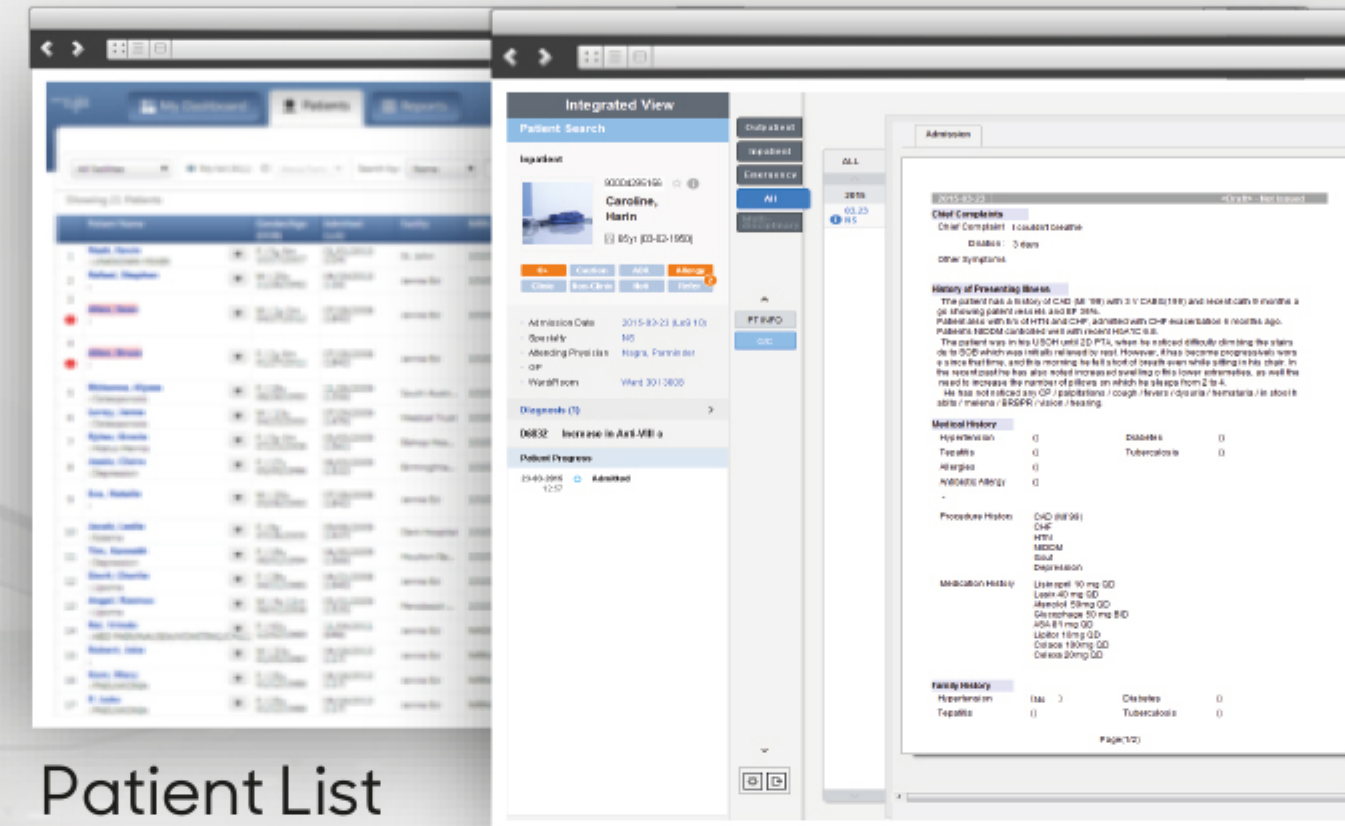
My Dashboard
Patients
Reports

Showing 21 Patients

Patient List

Integrated View
Patient Search
Inpatient
Caroline, Harin
85yr (03-02-1950)
Caution
ADR
Allergy
Admission Date 2015-03-23
Specialty NS
Attending Physician Nagra, Parminder
GP
Ward/Room Ward 30 | 3030
Diagnosis (1)
D6832 Increase in Anti-VIII a
Patient Progress
23-03-2015 12:57 Admitted

Outpatient
Inpatient
Emergency
All
PT INFO
CIC

ALL
2015
03.23 NS

Admission
2015-03-23
Chief Complaints
Chief Complaint I couldn't breathe
Duration 3 days
Other Symptoms
History of Presenting Illness
The patient has a history of CAD (MI '98) with 3 V CABG(198) and recent cath 9 months ago showing patent vessels and EF 35%.
Patient also with h/o of HTN and CHF, admitted with CHF exacerbation 6 months ago.
Patient's NIDDM controlled well with recent HbA1C 6.8.
The patient was in his USOH until 2D PTA, when he noticed difficulty climbing the stairs due to SOB which was initially relieved by rest. However, it has become progressively worse since that time, and this morning he felt short of breath even while sitting in his chair. In the recent past he has also noted increased swelling of his lower extremities, as well the need to increase the number of pillows on which he sleeps from 2 to 4.
He has not noticed any CP / palpitations / cough / fevers / dysuria / hematuria / in stool habits / melena / BRBPR / vision / hearing.
Medical History
Hypertension ()
Diabetes ()
Tepatitis ()
Tuberculosis ()
Allergies ()
Antibiotic Allergy ()
Procedure History CAD (MI '98) CHF HTN NIDDM Gout Depression
Medication History Lisinopril 10 mg QD Lasix 40 mg QD Atenolol 50mg QD Glucophage 50 mg BID ASA 81 mg QD Lipitor 10mg QD Colace 100mg QD Celexa 20mg QD
Family History
Hypertension ()
Diabetes ()
Tepatitis ()
Tuberculosis ()
Page(1/2)